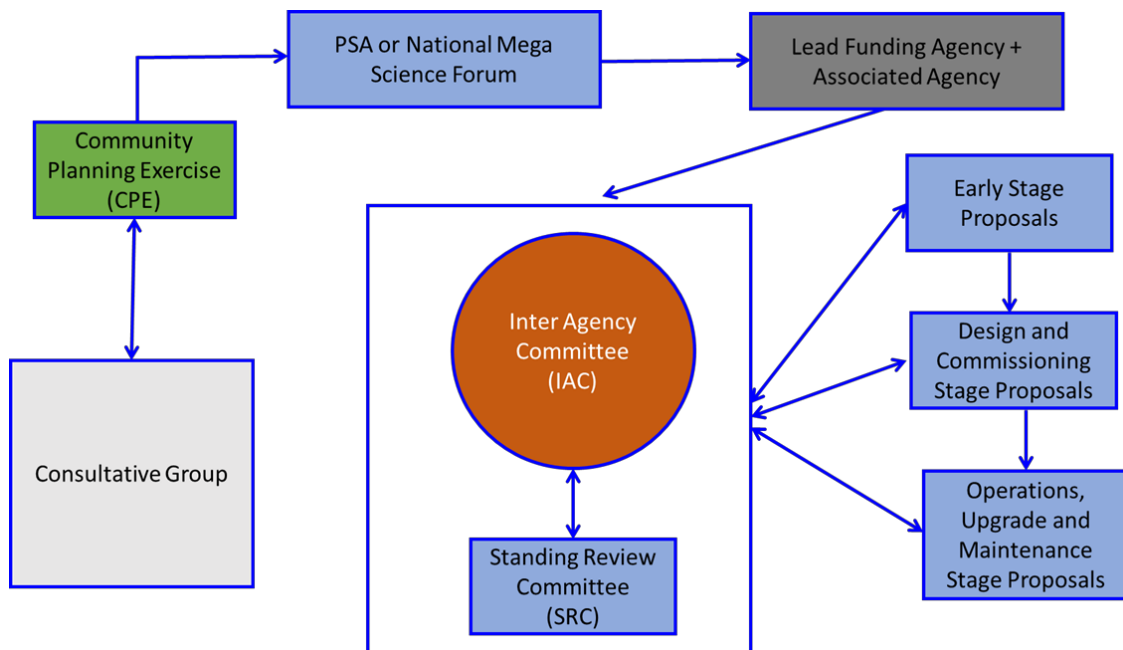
PSA or National Mega Science Forum

Lead Funding Agency + Associated Agency

Community Planning Exercise (CPE)

Consultative Group

Inter Agency Committee (IAC)

Standing Review Committee (SRC)

Early Stage Proposals

Design and Commissioning Stage Proposals

Operations, Upgrade and Maintenance Stage Proposals